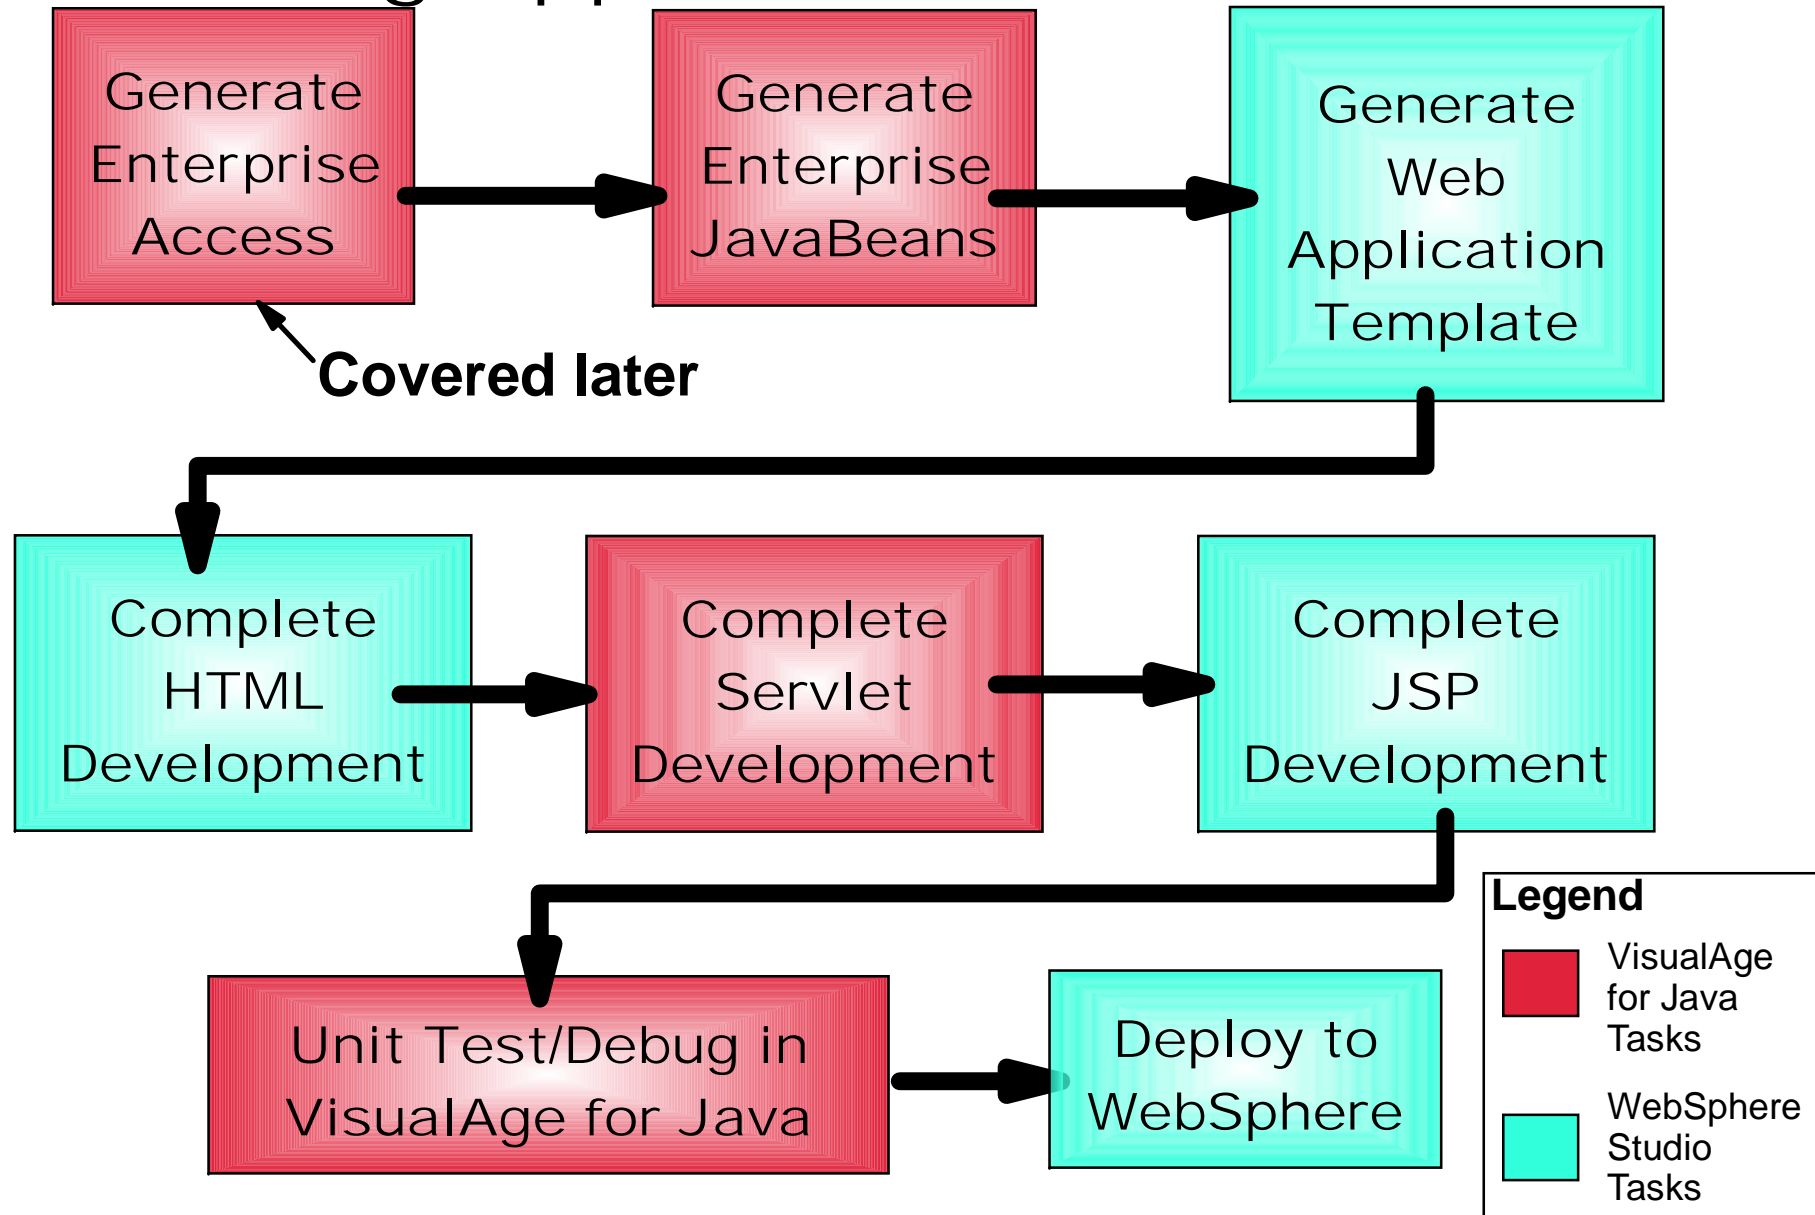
Generate Enterprise Access

Generate Enterprise JavaBeans

Generate Web Application Template

Covered later

Complete HTML Development

Complete Servlet Development

Complete JSP Development

Unit Test/Debug in VisualAge for Java

Deploy to WebSphere

Legend

VisualAge for Java Tasks

WebSphere Studio Tasks